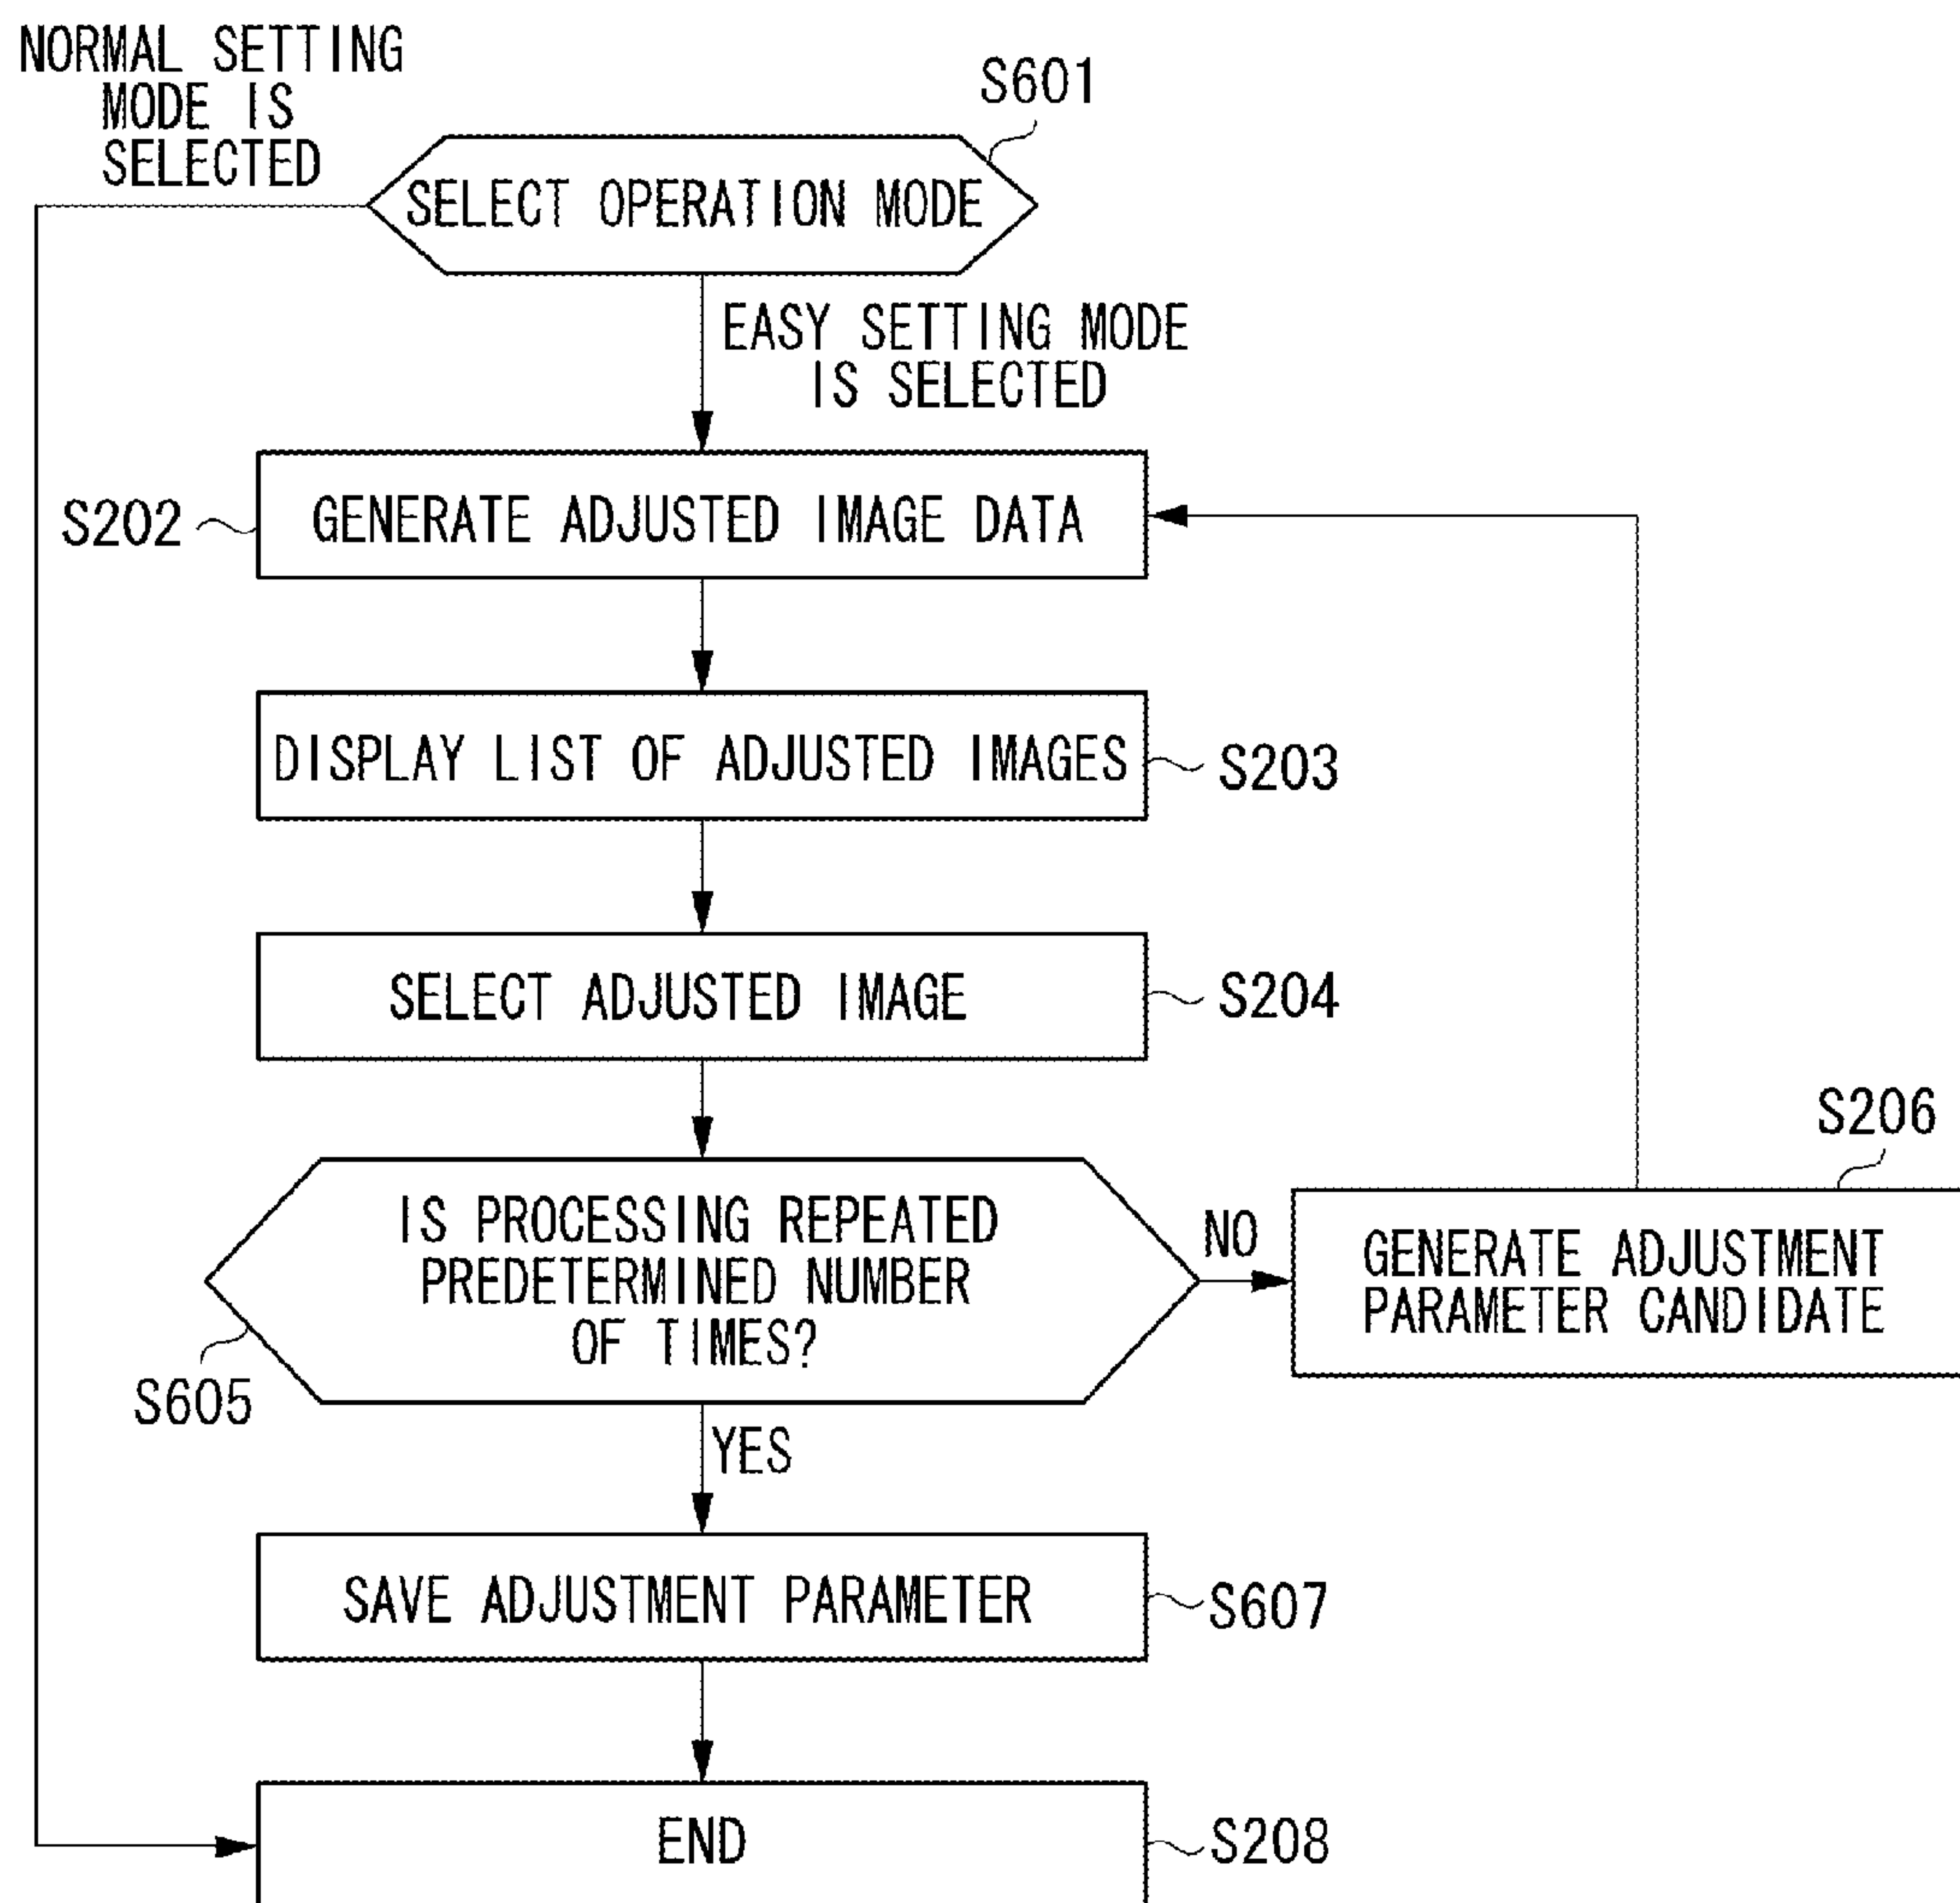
NORMAL SETTING MODE IS SELECTED

S601

SELECT OPERATION MODE

EASY SETTING MODE IS SELECTED

S202

GENERATE ADJUSTED IMAGE DATA

DISPLAY LIST OF ADJUSTED IMAGES

S203

SELECT ADJUSTED IMAGE

S204

S206

IS PROCESSING REPEATED PREDETERMINED NUMBER OF TIMES?

NO

GENERATE ADJUSTMENT PARAMETER CANDIDATE

S605

YES

SAVE ADJUSTMENT PARAMETER

S607

END

S208